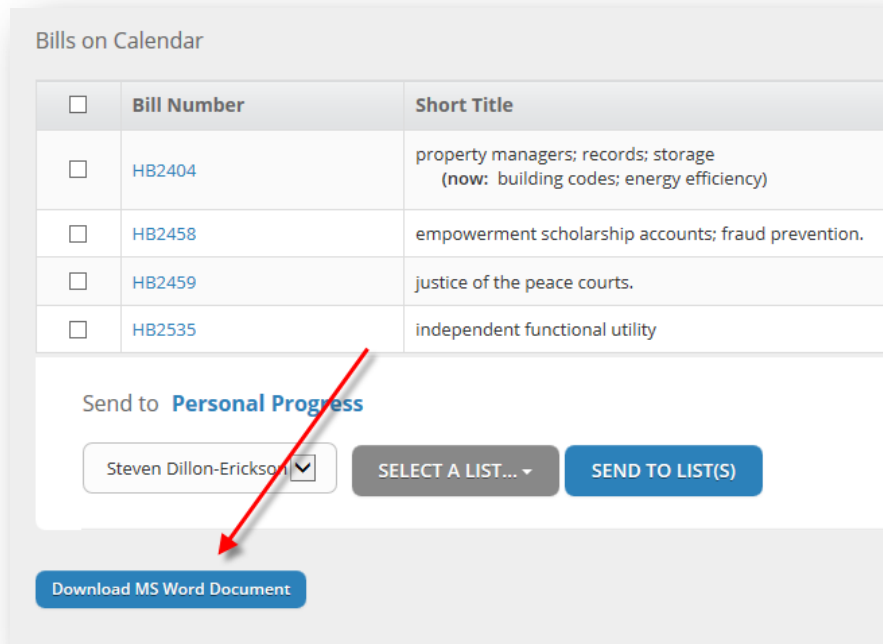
Bills on Calendar

| ☐ | Bill Number | Short Title |
|---|---|---|
| ☐ | HB2404 | property managers; records; storage (now: building codes; energy efficiency) |
| ☐ | HB2458 | empowerment scholarship accounts; fraud prevention. |
| ☐ | HB2459 | justice of the peace courts. |
| ☐ | HB2535 | independent functional utility |

Send to Personal Progress

Steven Dillon-Erickson

SELECT A LIST...

SEND TO LIST(S)

Download MS Word Document